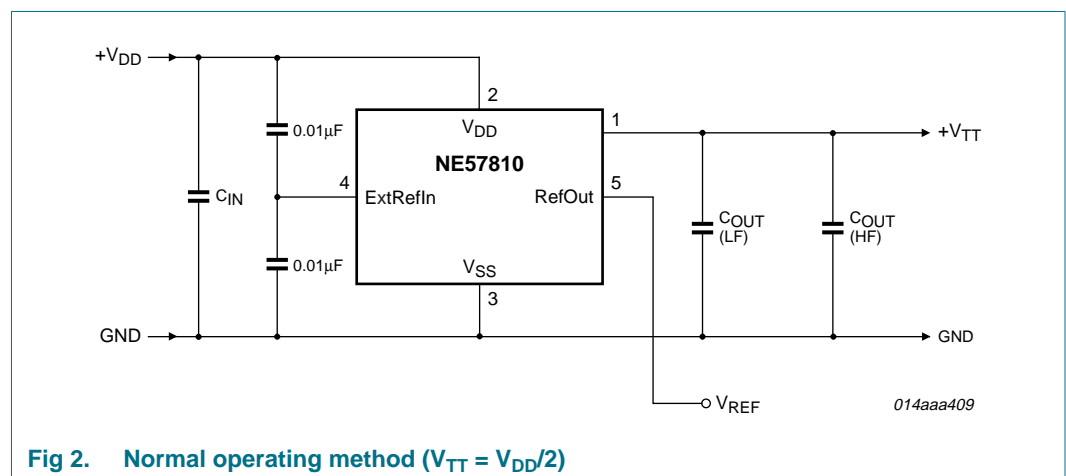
$+V_{DD}$

2

$V_{DD}$

1

$+V_{TT}$

0.01μF

NE57810

$C_{IN}$

4

ExtRefIn

RefOut

5

$C_{OUT}$ (LF)

$C_{OUT}$ (HF)

0.01μF

$V_{SS}$

3

GND

GND

$V_{REF}$

014aaa409

Fig 2. Normal operating method ($V_{TT} = V_{DD}/2$)